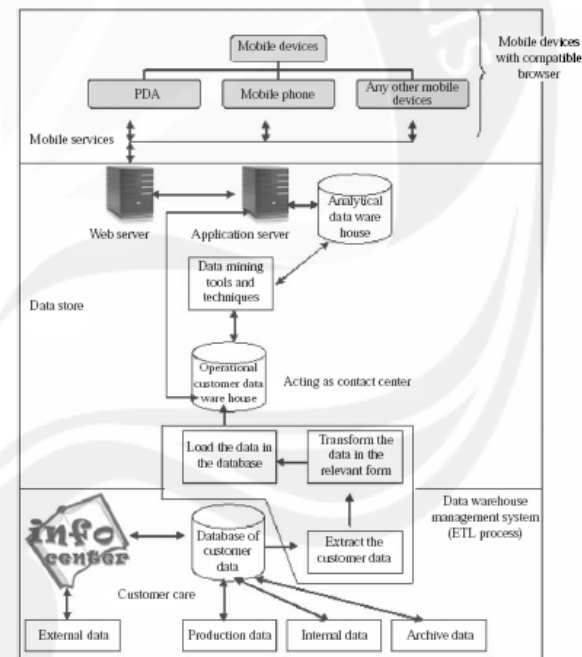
Mobile devices

PDA

Mobile phone

Any other mobile devices

Mobile devices with compatible browser

Mobile services

Web server

Application server

Analytical data ware house

Data mining tools and techniques

Data store

Operational customer data ware house

Acting as contact center

Load the data in the database

Transform the data in the relevant form

Data warehouse management system (ETL process)

info center

Database of customer data

Extract the customer data

Customer care

External data

Production data

Internal data

Archive data